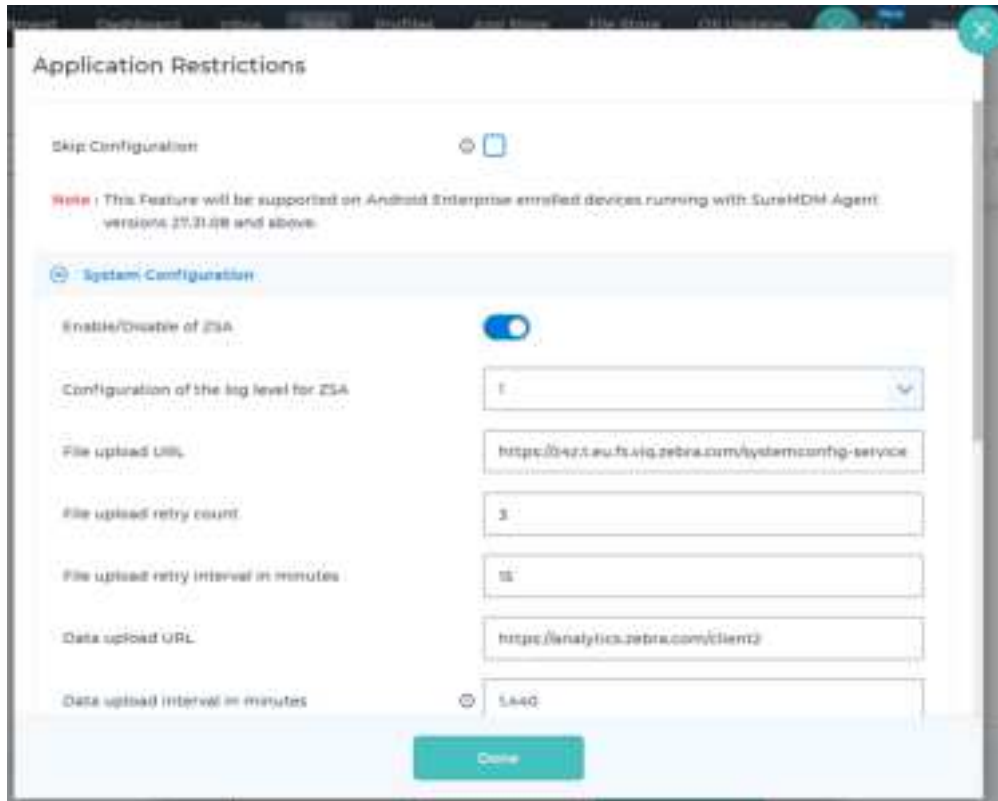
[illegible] Dashboard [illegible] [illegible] Profiles App Store File Store OS Updates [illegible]

Application Restrictions

Skip Configuration

Note : This Feature will be supported on Android Enterprise enrolled devices running with SureMDM Agent versions 27.31.08 and above.

System Configuration

Enable/Disable of ZSA

Configuration of the log level for ZSA
1

File upload URL
https://b42.t.eu.fs.viq.zebra.com/systemconfig-service

File upload retry count
3

File upload retry interval in minutes
15

Data upload URL
https://analytics.zebra.com/client2

Data upload interval in minutes
1440

Done